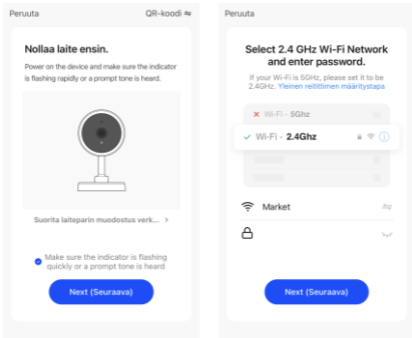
Peruuta

QR-koodi ⇆

Nollaa laite ensin.

Power on the device and make sure the indicator is flashing rapidly or a prompt tone is heard.

Suorita laiteparin muodostus verk... >

Make sure the indicator is flashing quickly or a prompt tone is heard

Next (Seuraava)

Peruuta

Select 2.4 GHz Wi-Fi Network and enter password.

If your Wi-Fi is 5GHz, please set it to be 2.4GHz. Yleinen reitittimen määritystapa

✕ Wi-Fi - 5Ghz

✓ Wi-Fi - 2.4Ghz

Market

Next (Seuraava)